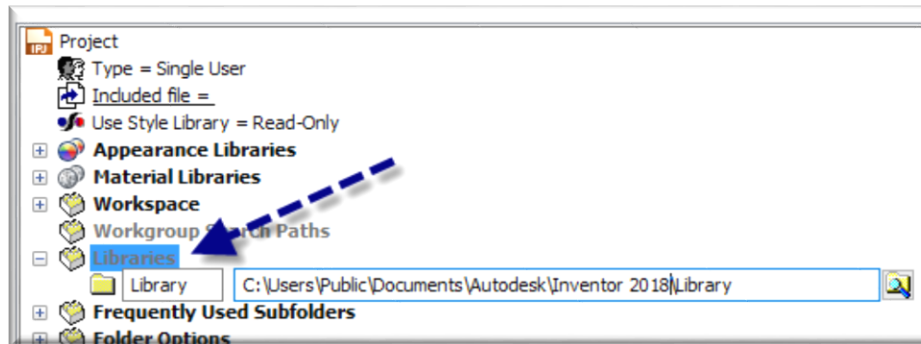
IPJ Project
Type = Single User
Included file =
Use Style Library = Read-Only
Appearance Libraries
Material Libraries
Workspace
Workgroup S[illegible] Paths
Libraries
Library C:\Users\Public\Documents\Autodesk\Inventor 2018\Library
Frequently Used Subfolders
Folder Options